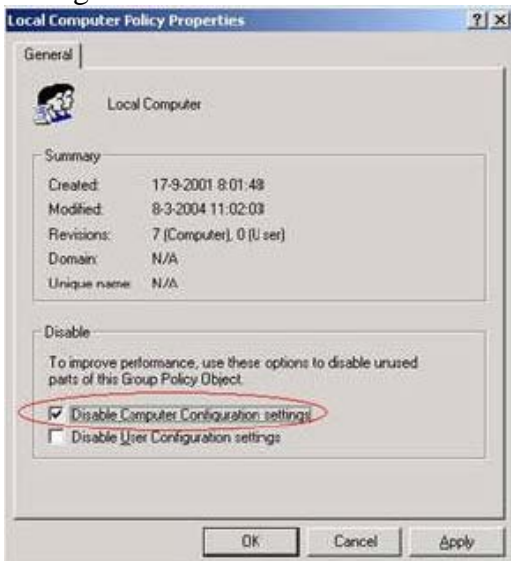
Local Computer Policy Properties
?
X
General

Local Computer

Summary
Created: 17-9-2001 8:01:48
Modified: 8-3-2004 11:02:03
Revisions: 7 (Computer), 0 (User)
Domain: N/A
Unique name: N/A

Disable
To improve performance, use these options to disable unused parts of this Group Policy Object.
Disable Computer Configuration settings
Disable User Configuration settings

OK
Cancel
Apply